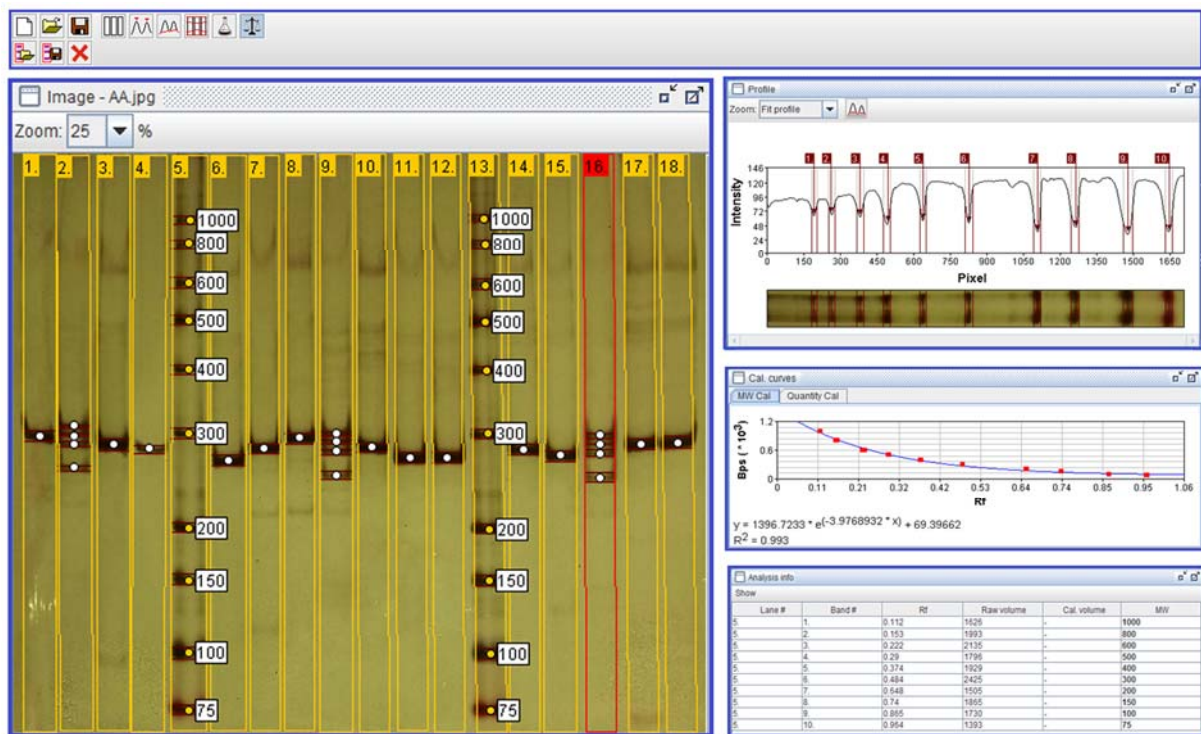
Image - AA.jpg

Zoom: 25 %

1. 2. 3. 4. 5. 6. 7. 8. 9. 10. 11. 12. 13. 14. 15. 16. 17. 18.

1000
800
600
500
400
300
200
150
100
75

1000
800
600
500
400
300
200
150
100
75

Profile

Zoom: Fit profile

1 2 3 4 5 6 7 8 9 10

Intensity

146
120
96
72
48
24
0

0 150 300 450 600 750 900 1050 1200 1350 1500 1650

Pixel

Cal. curves

MW Cal Quantity Cal

Bps ( * $10^3$)

1.2
0.6
0

0 0.11 0.21 0.32 0.42 0.53 0.64 0.74 0.85 0.95 1.06

Rf

y = 1396.7233 * $e^{(-3.9768932 * x)}$ + 69.39662
$R^2$ = 0.993

Analysis info

Show

| Lane # | Band # | Rf | Raw volume | Cal. volume | MW |
|---|---|---|---|---|---|
| 5. | 1. | 0.112 | 1626 | - | 1000 |
| 5. | 2. | 0.153 | 1993 | - | 800 |
| 5. | 3. | 0.222 | 2135 | - | 600 |
| 5. | 4. | 0.29 | 1796 | - | 500 |
| 5. | 5. | 0.374 | 1929 | - | 400 |
| 5. | 6. | 0.484 | 2425 | - | 300 |
| 5. | 7. | 0.648 | 1505 | - | 200 |
| 5. | 8. | 0.74 | 1865 | - | 150 |
| 5. | 9. | 0.865 | 1730 | - | 100 |
| 5. | 10. | 0.954 | 1393 | - | 75 |